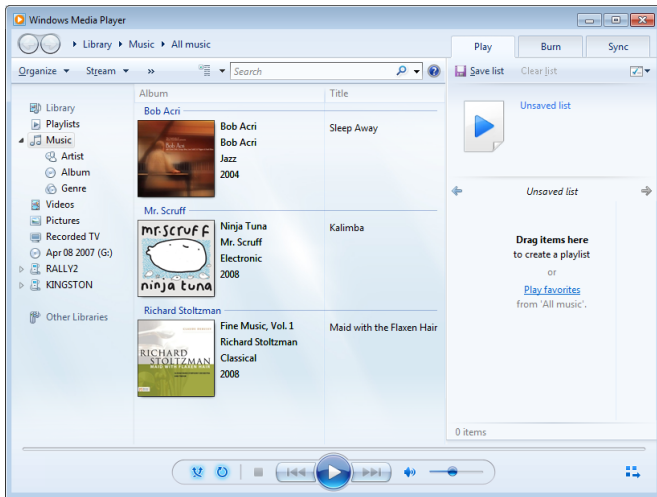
Windows Media Player

Library ▸ Music ▸ All music

Play | Burn | Sync

Organize ▾ Stream ▾ »

Search

Save list Clear list

Library
Playlists
Music
Artist
Album
Genre
Videos
Pictures
Recorded TV
Apr 08 2007 (G:)
RALLY2
KINGSTON

Other Libraries

| Album | | Title |
|---|---|---|
| Bob Acri | | |
| Bob Acri | Bob Acri Bob Acri Jazz 2004 | Sleep Away |
| Mr. Scruff | | |
| mr.scruff ninja tuna | Ninja Tuna Mr. Scruff Electronic 2008 | Kalimba |
| Richard Stoltzman | | |
| RICHARD STOLTZMAN | Fine Music, Vol. 1 Richard Stoltzman Classical 2008 | Maid with the Flaxen Hair |

Unsaved list

Unsaved list

Drag items here
to create a playlist
or
Play favorites
from 'All music'.

0 items